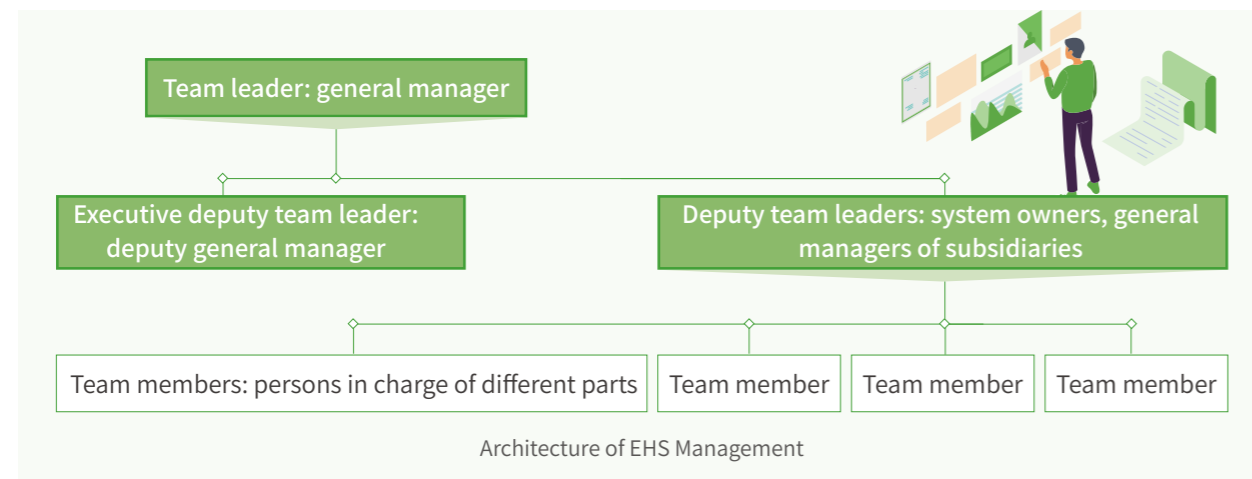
Team leader: general manager

Executive deputy team leader: deputy general manager

Deputy team leaders: system owners, general managers of subsidiaries

Team members: persons in charge of different parts

Team member

Team member

Team member

Architecture of EHS Management